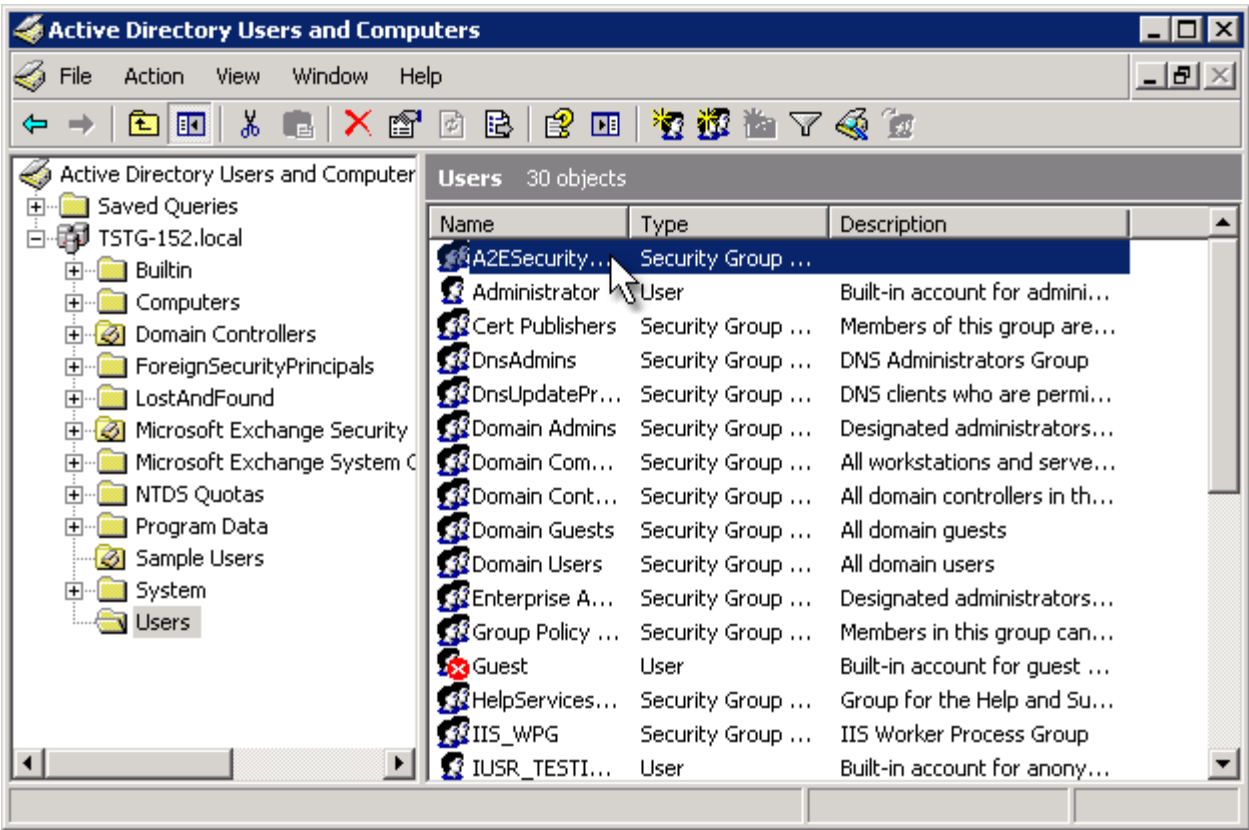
Active Directory Users and Computers

File Action View Window Help

Active Directory Users and Computer
Saved Queries
TSTG-152.local
Builtin
Computers
Domain Controllers
ForeignSecurityPrincipals
LostAndFound
Microsoft Exchange Security
Microsoft Exchange System C
NTDS Quotas
Program Data
Sample Users
System
Users

Users 30 objects

| Name | Type | Description |
|---|---|---|
| A2ESecurity... | Security Group ... | |
| Administrator | User | Built-in account for admini... |
| Cert Publishers | Security Group ... | Members of this group are... |
| DnsAdmins | Security Group ... | DNS Administrators Group |
| DnsUpdatePr... | Security Group ... | DNS clients who are permi... |
| Domain Admins | Security Group ... | Designated administrators... |
| Domain Com... | Security Group ... | All workstations and serve... |
| Domain Cont... | Security Group ... | All domain controllers in th... |
| Domain Guests | Security Group ... | All domain guests |
| Domain Users | Security Group ... | All domain users |
| Enterprise A... | Security Group ... | Designated administrators... |
| Group Policy ... | Security Group ... | Members in this group can... |
| Guest | User | Built-in account for guest ... |
| HelpServices... | Security Group ... | Group for the Help and Su... |
| IIS_WPG | Security Group ... | IIS Worker Process Group |
| IUSR_TESTI... | User | Built-in account for anony... |